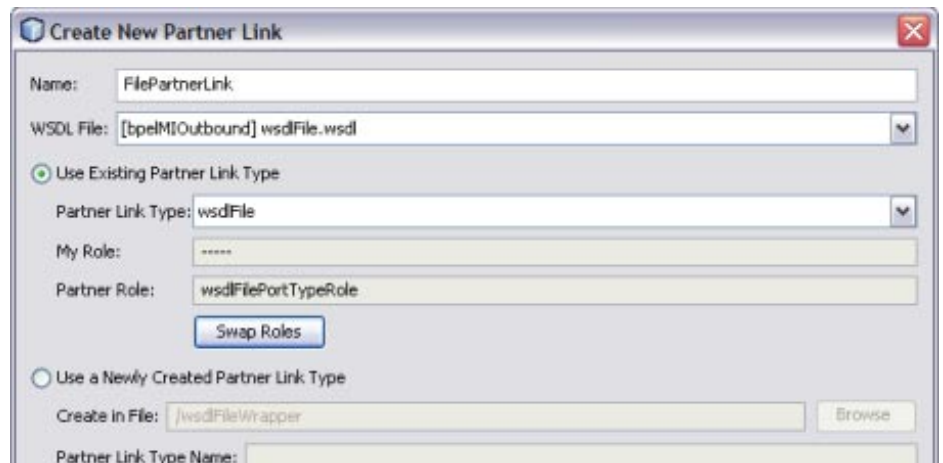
Create New Partner Link

Name: FilePartnerLink

WSDL File: [bpelMIOutbound] wsdlFile.wsdl

Use Existing Partner Link Type

Partner Link Type: wsdlFile

My Role: -----

Partner Role: wsdlFilePortTypeRole

Swap Roles

Use a Newly Created Partner Link Type

Create in File: /wsdlFileWrapper

Browse

Partner Link Type Name: